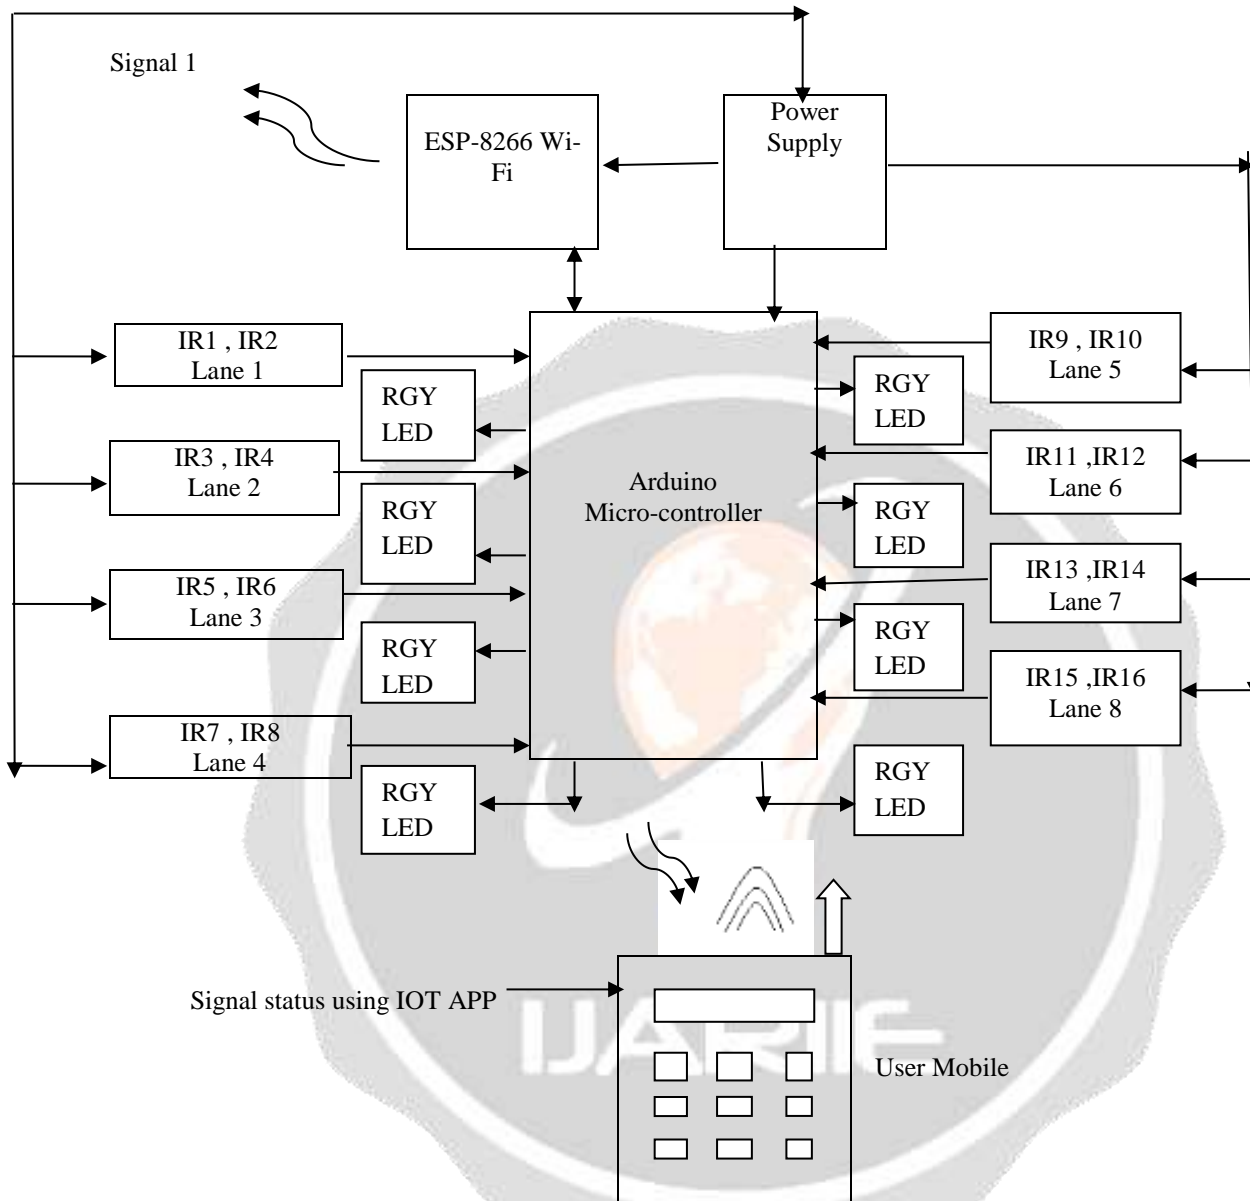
Signal 1

ESP-8266 Wi-Fi

Power Supply

IR1 , IR2
Lane 1

RGY LED

IR3 , IR4
Lane 2

RGY LED

IR5 , IR6
Lane 3

RGY LED

IR7 , IR8
Lane 4

RGY LED

Arduino
Micro-controller

IR9 , IR10
Lane 5

RGY LED

IR11 ,IR12
Lane 6

RGY LED

IR13 ,IR14
Lane 7

RGY LED

IR15 ,IR16
Lane 8

RGY LED

Signal status using IOT APP

User Mobile

IJARIE